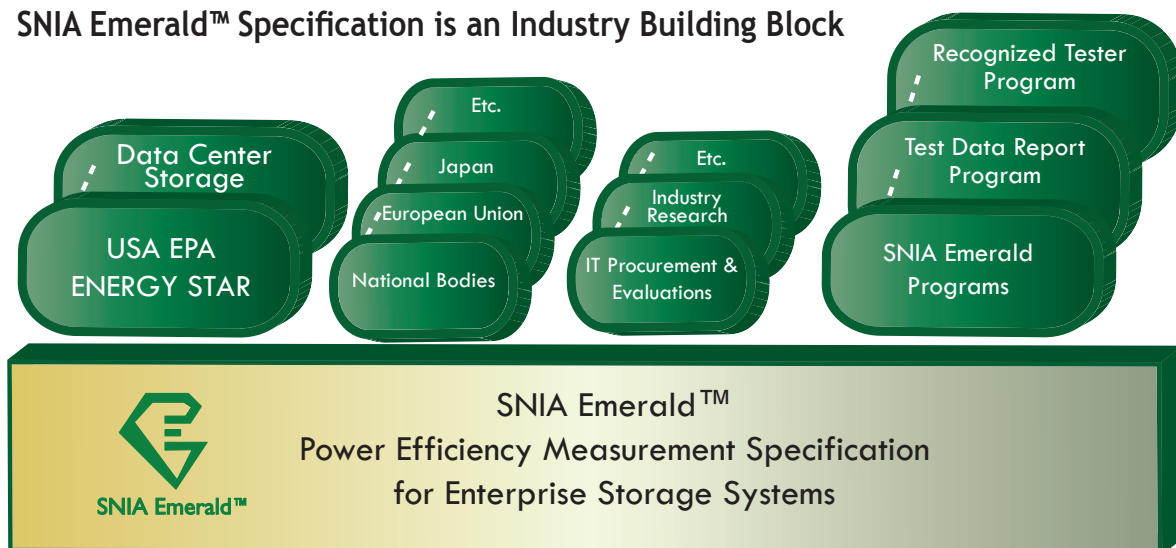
SNIA Emerald™ Specification is an Industry Building Block

Data Center Storage

USA EPA ENERGY STAR

Etc.

Japan

European Union

National Bodies

Etc.

Industry Research

IT Procurement & Evaluations

Recognized Tester Program

Test Data Report Program

SNIA Emerald Programs

SNIA Emerald™

SNIA Emerald™
Power Efficiency Measurement Specification
for Enterprise Storage Systems